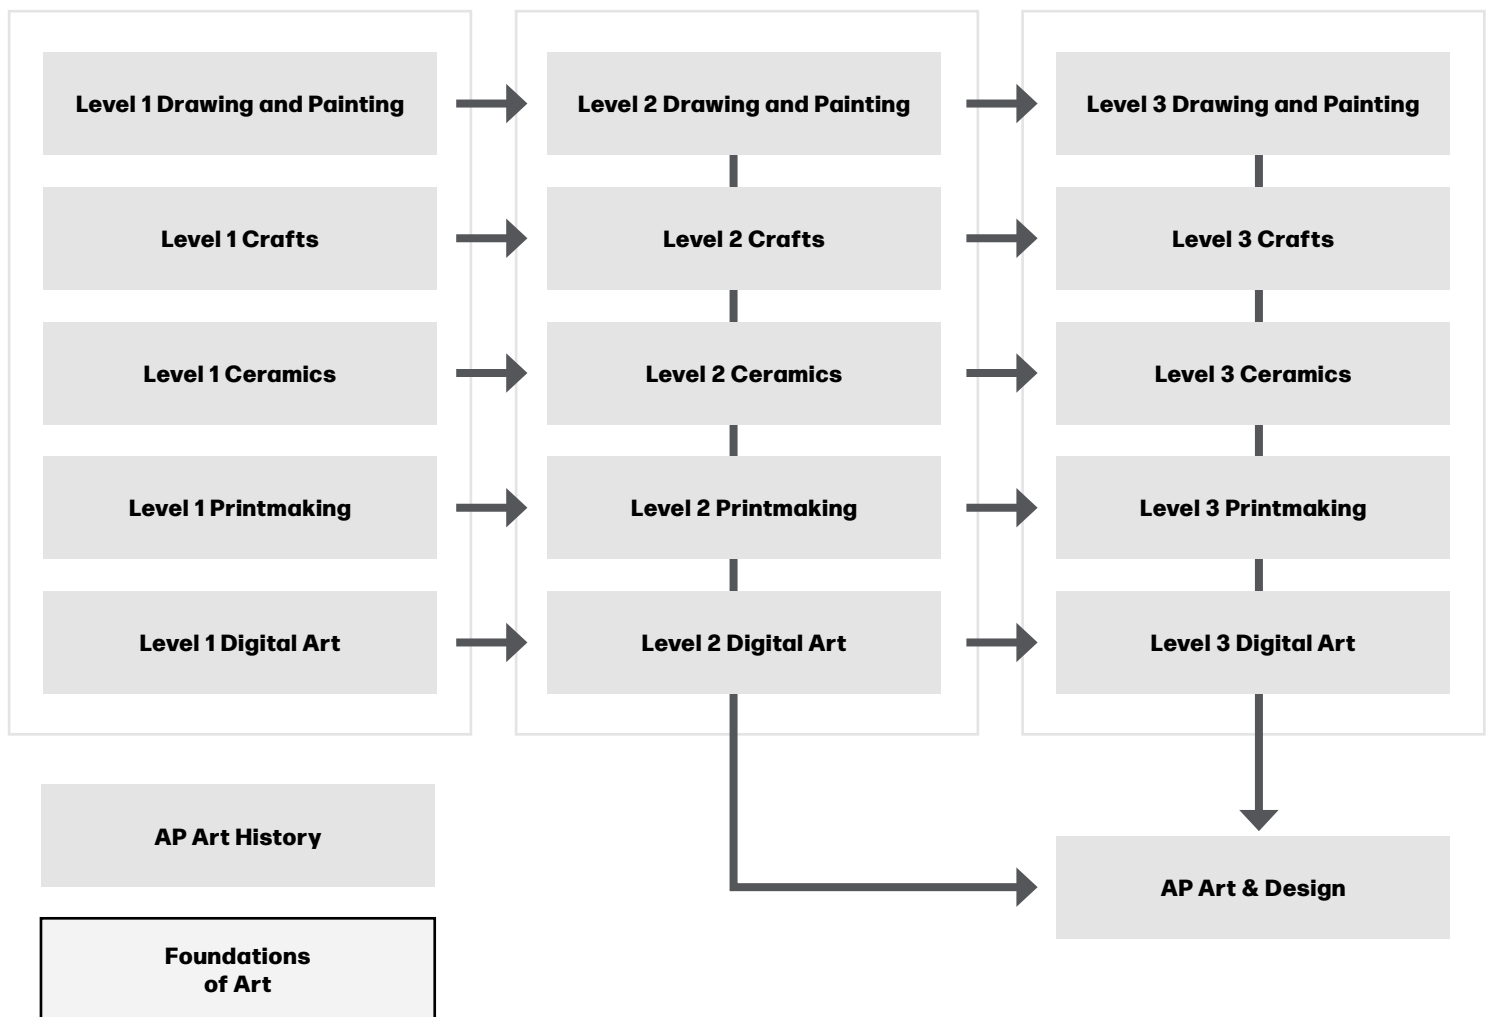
Level 1 Drawing and Painting

Level 1 Crafts

Level 1 Ceramics

Level 1 Printmaking

Level 1 Digital Art

Level 2 Drawing and Painting

Level 2 Crafts

Level 2 Ceramics

Level 2 Printmaking

Level 2 Digital Art

Level 3 Drawing and Painting

Level 3 Crafts

Level 3 Ceramics

Level 3 Printmaking

Level 3 Digital Art

AP Art History

AP Art & Design

Foundations of Art